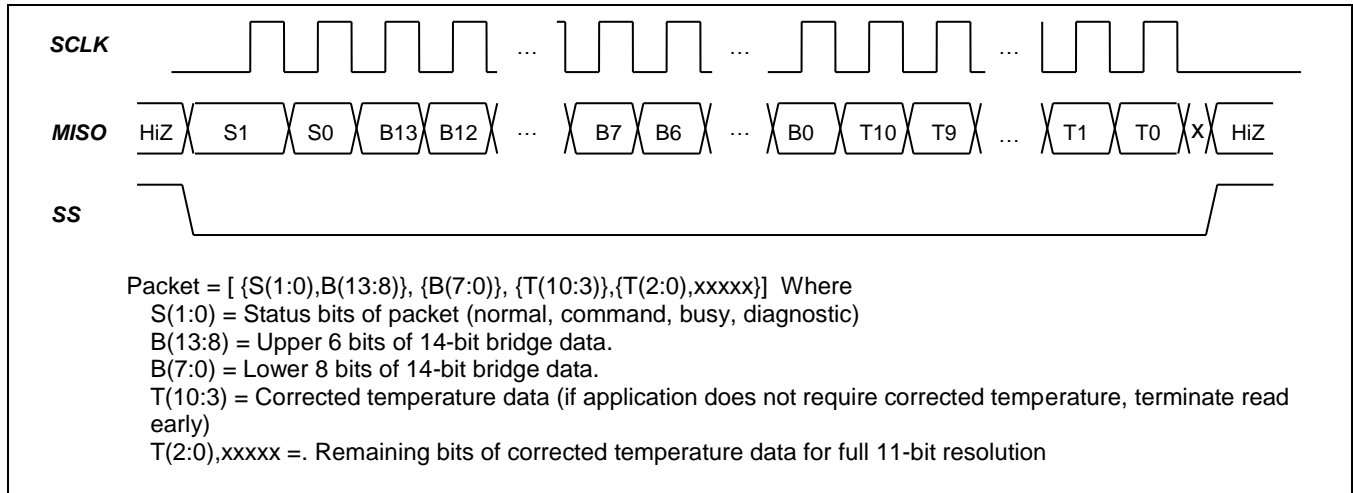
SCLK

…

…

…

MISO HiZ S1 S0 B13 B12 … B7 B6 … B0 T10 T9 … T1 T0 X HiZ

SS

Packet = [ {S(1:0),B(13:8)}, {B(7:0)}, {T(10:3)},{T(2:0),xxxxx}] Where
S(1:0) = Status bits of packet (normal, command, busy, diagnostic)
B(13:8) = Upper 6 bits of 14-bit bridge data.
B(7:0) = Lower 8 bits of 14-bit bridge data.
T(10:3) = Corrected temperature data (if application does not require corrected temperature, terminate read early)
T(2:0),xxxxx =. Remaining bits of corrected temperature data for full 11-bit resolution